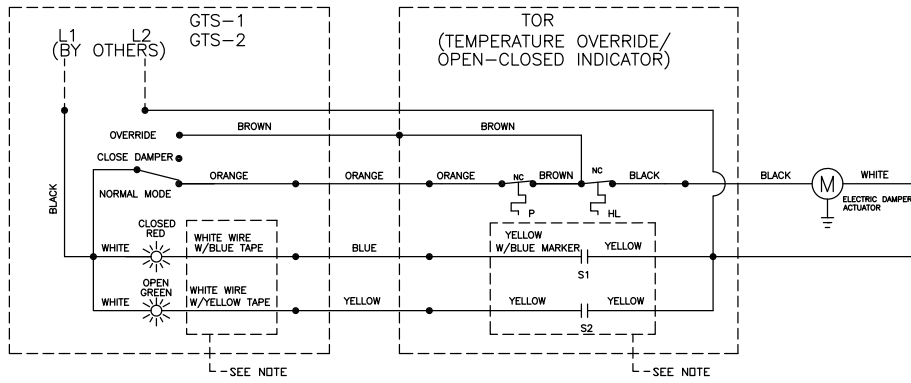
L1 L2
(BY OTHERS)

GTS-1
GTS-2

TOR
(TEMPERATURE OVERRIDE/
OPEN-CLOSED INDICATOR)

OVERRIDE
BROWN
BROWN

CLOSE DAMPER

NORMAL MODE
ORANGE
ORANGE
ORANGE
NC
BROWN
NC
BLACK
BLACK
M
WHITE
ELECTRIC DAMPER ACTUATOR

P
HL

BLACK

CLOSED
RED
WHITE
WHITE WIRE W/BLUE TAPE
BLUE
YELLOW W/BLUE MARKER
YELLOW
S1

OPEN
GREEN
WHITE
WHITE WIRE W/YELLOW TAPE
YELLOW
YELLOW
YELLOW
S2

SEE NOTE
SEE NOTE